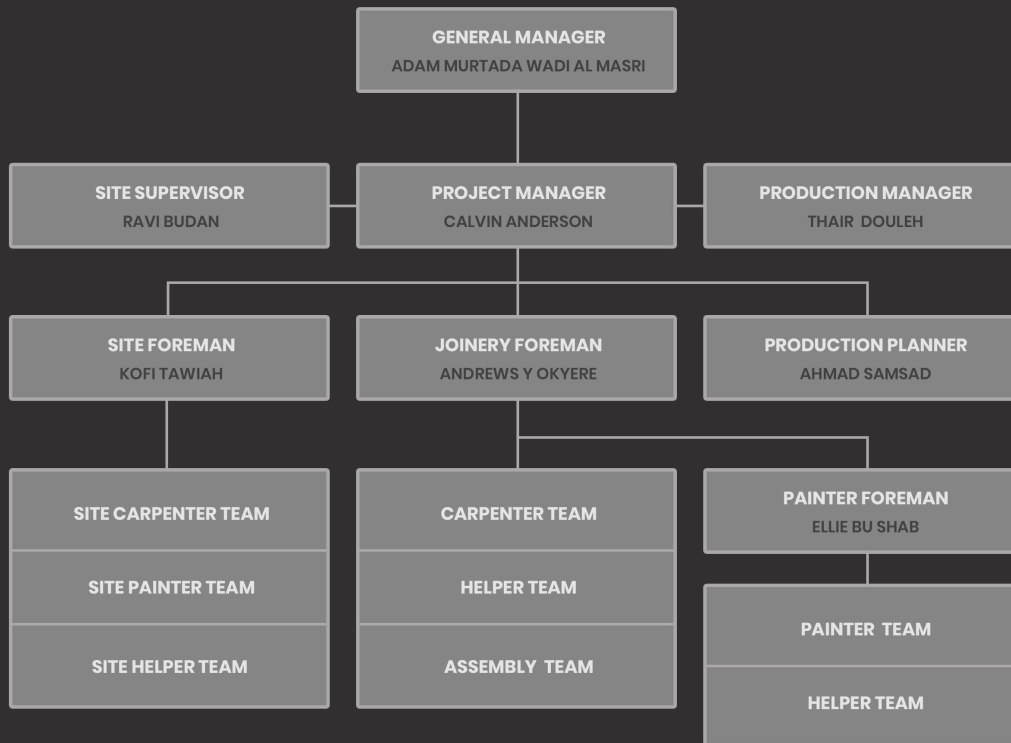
GENERAL MANAGER
ADAM MURTADA WADI AL MASRI

SITE SUPERVISOR
RAVI BUDAN

PROJECT MANAGER
CALVIN ANDERSON

PRODUCTION MANAGER
THAIR DOULEH

SITE FOREMAN
KOFI TAWIAH

JOINERY FOREMAN
ANDREWS Y OKYERE

PRODUCTION PLANNER
AHMAD SAMSAD

SITE CARPENTER TEAM

SITE PAINTER TEAM

SITE HELPER TEAM

CARPENTER TEAM

HELPER TEAM

ASSEMBLY TEAM

PAINTER FOREMAN
ELLIE BU SHAB

PAINTER TEAM

HELPER TEAM